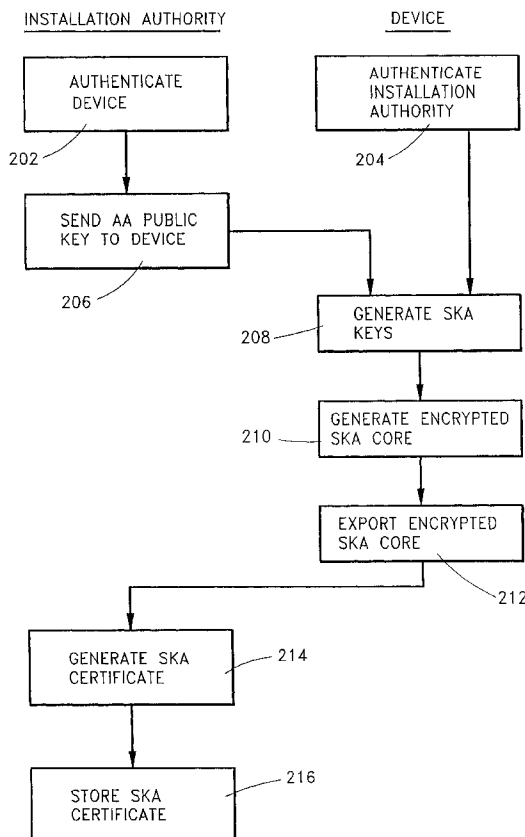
INSTALLATION AUTHORITY

DEVICE

AUTHENTICATE DEVICE

202

AUTHENTICATE INSTALLATION AUTHORITY

204

SEND AA PUBLIC KEY TO DEVICE

206

GENERATE SKA KEYS

208

GENERATE ENCRYPTED SKA CORE

210

EXPORT ENCRYPTED SKA CORE

212

GENERATE SKA CERTIFICATE

214

STORE SKA CERTIFICATE

216